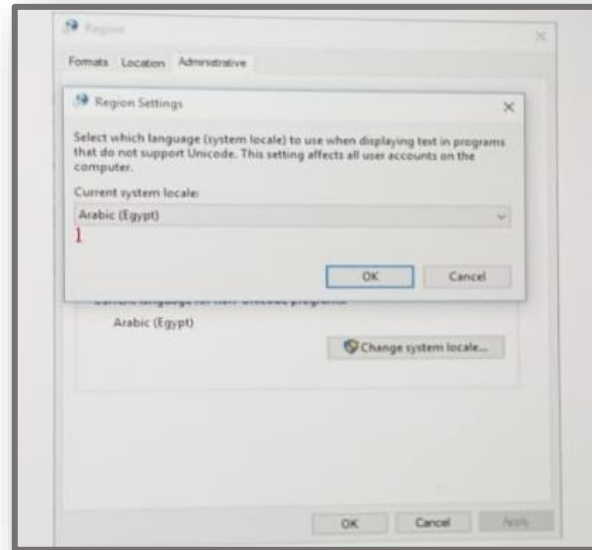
Region

×

Formats Location Administrative

Region Settings

×

Select which language (system locale) to use when displaying text in programs that do not support Unicode. This setting affects all user accounts on the computer.

Current system locale:

Arabic (Egypt)

1

OK Cancel

Current language for non-Unicode programs:

Arabic (Egypt)

Change system locale...

OK Cancel Apply